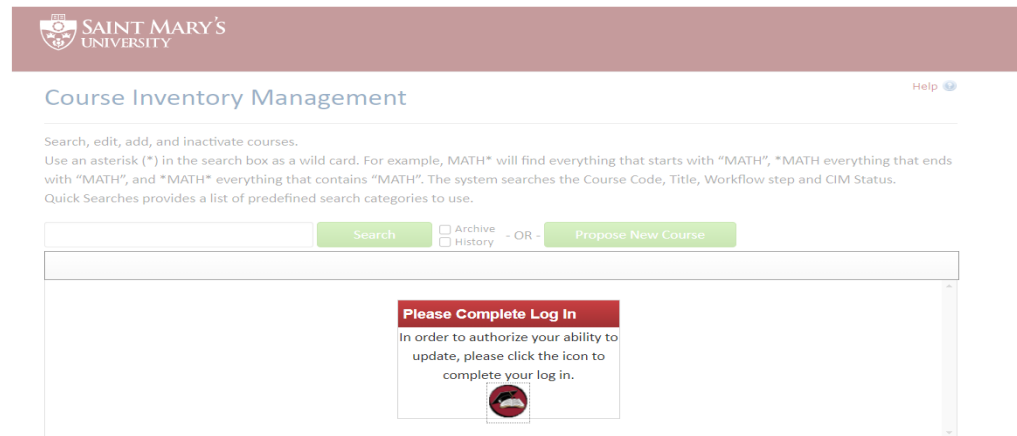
SAINT MARY'S UNIVERSITY

Help

Course Inventory Management

Search, edit, add, and inactivate courses.
Use an asterisk (*) in the search box as a wild card. For example, MATH* will find everything that starts with "MATH", *MATH everything that ends with "MATH", and *MATH* everything that contains "MATH". The system searches the Course Code, Title, Workflow step and CIM Status.
Quick Searches provides a list of predefined search categories to use.

Search

Archive
History

- OR -

Propose New Course

Please Complete Log In

In order to authorize your ability to update, please click the icon to complete your log in.